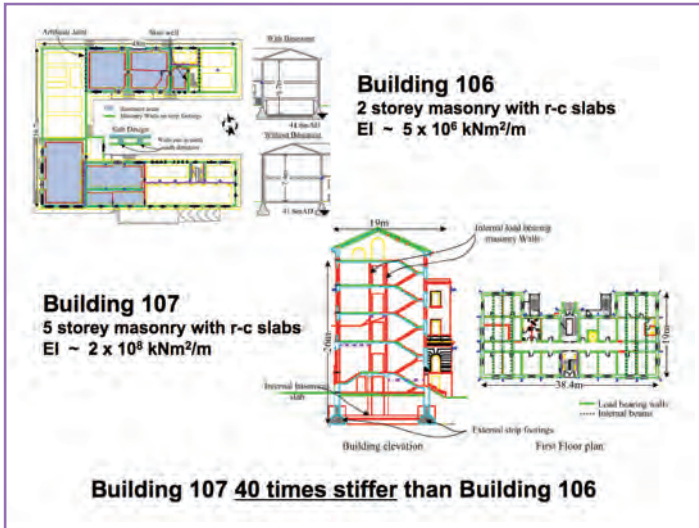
Artesian well

Stair well

With Basement

Without Basement

Basement areas

Masonry Walls on strip footings

Slab Design

Walls on strip beams

Building 106
2 storey masonry with r-c slabs
EI ~ $5 \times 10^6$ kNm$^2$/m

19m

Internal load bearing masonry Walls

Building 107
5 storey masonry with r-c slabs
EI ~ $2 \times 10^8$ kNm$^2$/m

20m

Internal basement slab

External strip footings

Building elevation

38.4m

19m

Load bearing walls

Internal beams

First Floor plan

Building 107 40 times stiffer than Building 106